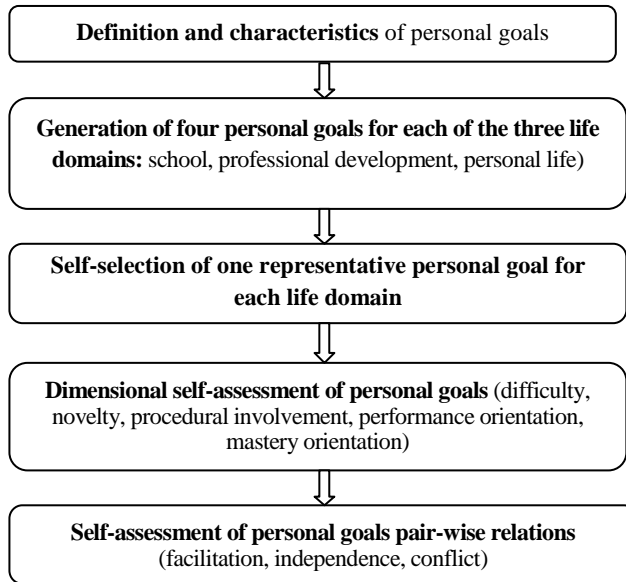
Definition and characteristics of personal goals

Generation of four personal goals for each of the three life domains: school, professional development, personal life)

Self-selection of one representative personal goal for each life domain

Dimensional self-assessment of personal goals (difficulty, novelty, procedural involvement, performance orientation, mastery orientation)

Self-assessment of personal goals pair-wise relations (facilitation, independence, conflict)